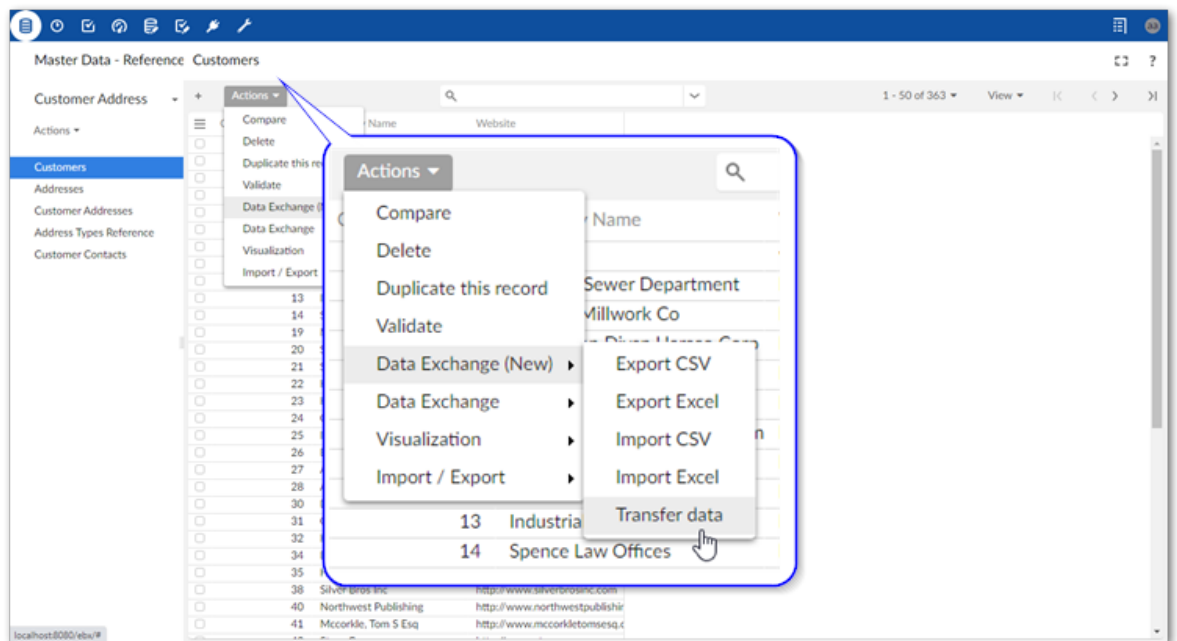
Master Data - Reference Customers

Customer Address

Actions

Customers
Addresses
Customer Addresses
Address Types Reference
Customer Contacts

Actions

Compare
Delete
Duplicate this re
Validate
Data Exchange (
Data Exchange
Visualization
Import / Export

Name
Website

1 - 50 of 363
View

Actions

Compare
Delete
Duplicate this record
Validate
Data Exchange (New)
Data Exchange
Visualization
Import / Export

Name
Sewer Department
Millwork Co

Export CSV
Export Excel
Import CSV
Import Excel
Transfer data

13 Industria
14 Spence Law Offices

13
14
19
20
21
22
23
24
25
26
27
28
30
31
32
34
35
38 Silver Bros Inc http://www.silverbrosinc.com
40 Northwest Publishing http://www.northwestpublishir
41 Mccorkle, Tom S Esq http://www.mccorkletomsesq.c

localhost:8080/ebx/#